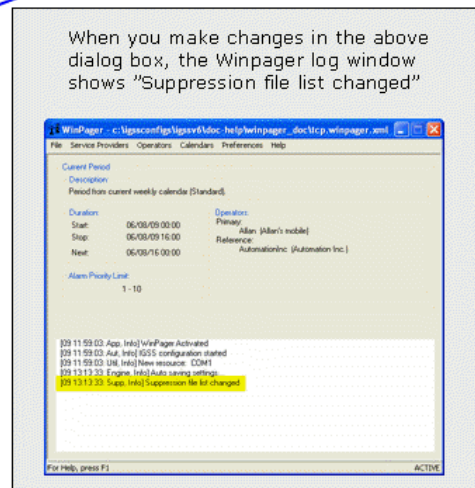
When you make changes in the above dialog box, the Winpager log window shows "Suppression file list changed"

WinPager - c:\igssconfigs\igssv6\doc-help\winpager_doc\tcp.winpager.xml

File Service Providers Operators Calendars Preferences Help

Current Period

Description:

Period from current weekly calendar (Standard).

Duration:

Start: 06/08/09 00:00

Stop: 06/08/09 16:00

Next: 06/08/16 00:00

Operators:

Primary:

Allan (Allan's mobile)

Reference:

AutomationInc (Automation Inc.)

Alarm Priority Limit:

1 - 10

[09.11:59:03: App, Info] WinPager Activated

[09.11:59:03: Aut, Info] IGSS configuration started

[09.11:59:03: Util, Info] New resource: COM1

[09.13:13:33: Engine, Info] Auto saving settings.

[09.13:13:33: Supp, Info] Suppression file list changed

For Help, press F1

ACTIVE